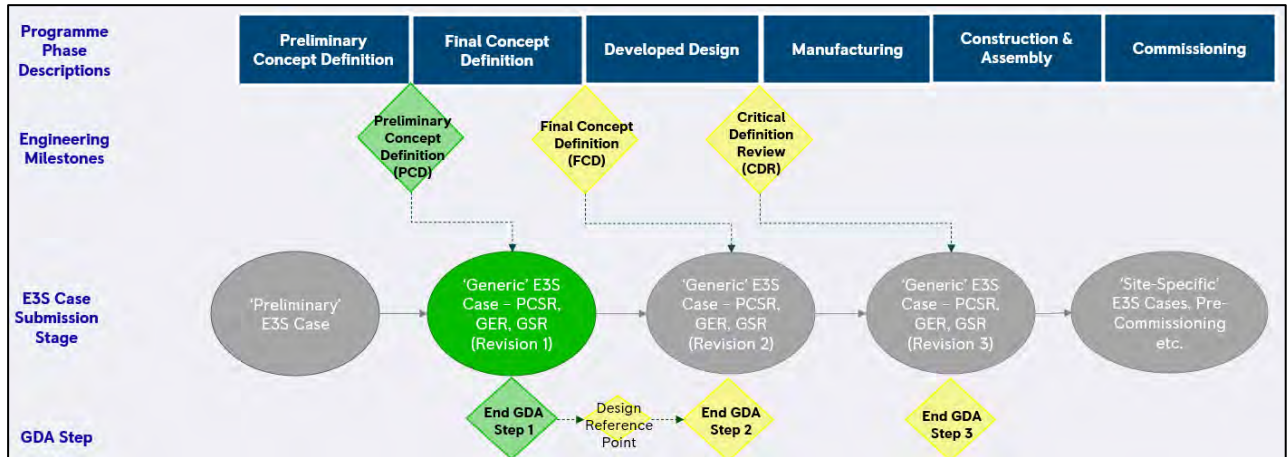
Programme Phase Descriptions

Preliminary Concept Definition

Final Concept Definition

Developed Design

Manufacturing

Construction & Assembly

Commissioning

Engineering Milestones

Preliminary Concept Definition (PCD)

Final Concept Definition (FCD)

Critical Definition Review (CDR)

E3S Case Submission Stage

'Preliminary' E3S Case

'Generic' E3S Case – PCSR, GER, GSR (Revision 1)

'Generic' E3S Case – PCSR, GER, GSR (Revision 2)

'Generic' E3S Case – PCSR, GER, GSR (Revision 3)

'Site-Specific' E3S Cases, Pre-Commissioning etc.

GDA Step

End GDA Step 1

Design Reference Point

End GDA Step 2

End GDA Step 3